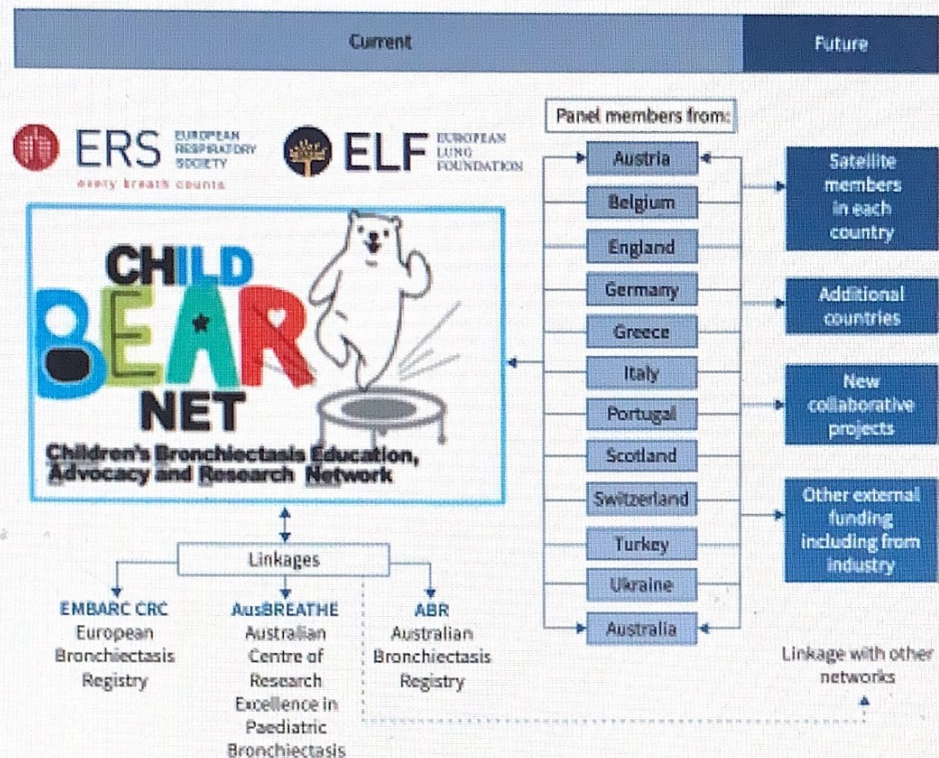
Current

Future

ERS EUROPEAN RESPIRATORY SOCIETY
every breath counts

ELF EUROPEAN LUNG FOUNDATION

CHILD BEAR NET
Children's Bronchiectasis Education, Advocacy and Research Network

Linkages

EMBARC CRC
European Bronchiectasis Registry

AusBREATHE
Australian Centre of Research Excellence in Paediatric Bronchiectasis

ABR
Australian Bronchiectasis Registry

Panel members from:

Austria

Belgium

England

Germany

Greece

Italy

Portugal

Scotland

Switzerland

Turkey

Ukraine

Australia

Satellite members in each country

Additional countries

New collaborative projects

Other external funding including from industry

Linkage with other networks